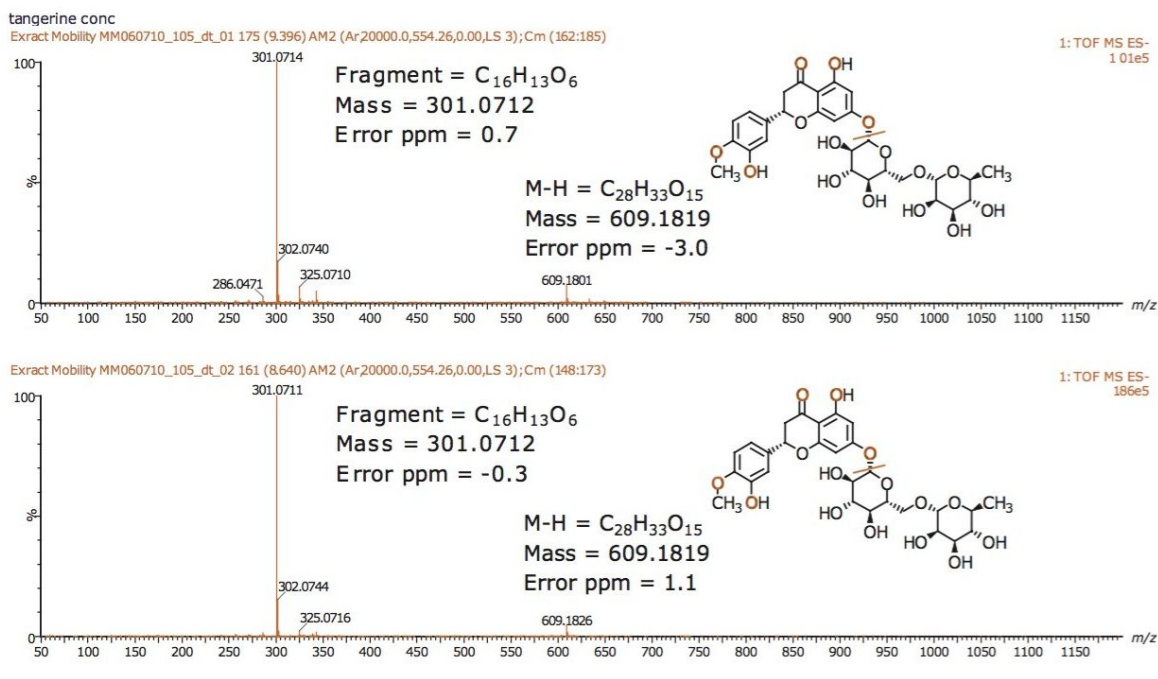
tangerine conc
Exract Mobility MM060710_105_dt_01 175 (9.396) AM2 (Ar,20000.0,554.26,0.00,LS 3); Cm (162:185)

1: TOF MS ES-
1 01e5

100

%

0

301.0714

Fragment = $C_{16}H_{13}O_6$
Mass = 301.0712
E rror ppm = 0.7

O OH
O
O
O
CH$_3$ OH
HO
HO
OH
O
O
CH$_3$
HO
OH
OH

M-H = $C_{28}H_{33}O_{15}$
Mass = 609.1819
Error ppm = -3.0

302.0740
286.0471
325.0710
609.1801

50 100 150 200 250 300 350 400 450 500 550 600 650 700 750 800 850 900 950 1000 1050 1100 1150 m/z

Exract Mobility MM060710_105_dt_02 161 (8.640) AM2 (Ar,20000.0,554.26,0.00,LS 3); Cm (148:173)

1: TOF MS ES-
186e5

100

%

0

301.0711

Fragment = $C_{16}H_{13}O_6$
Mass = 301.0712
E rror ppm = -0.3

O OH
O
O
O
CH$_3$ OH
HO
HO
OH
O
O
CH$_3$
HO
OH
OH

M-H = $C_{28}H_{33}O_{15}$
Mass = 609.1819
Error ppm = 1.1

302.0744
325.0716
609.1826

50 100 150 200 250 300 350 400 450 500 550 600 650 700 750 800 850 900 950 1000 1050 1100 1150 m/z